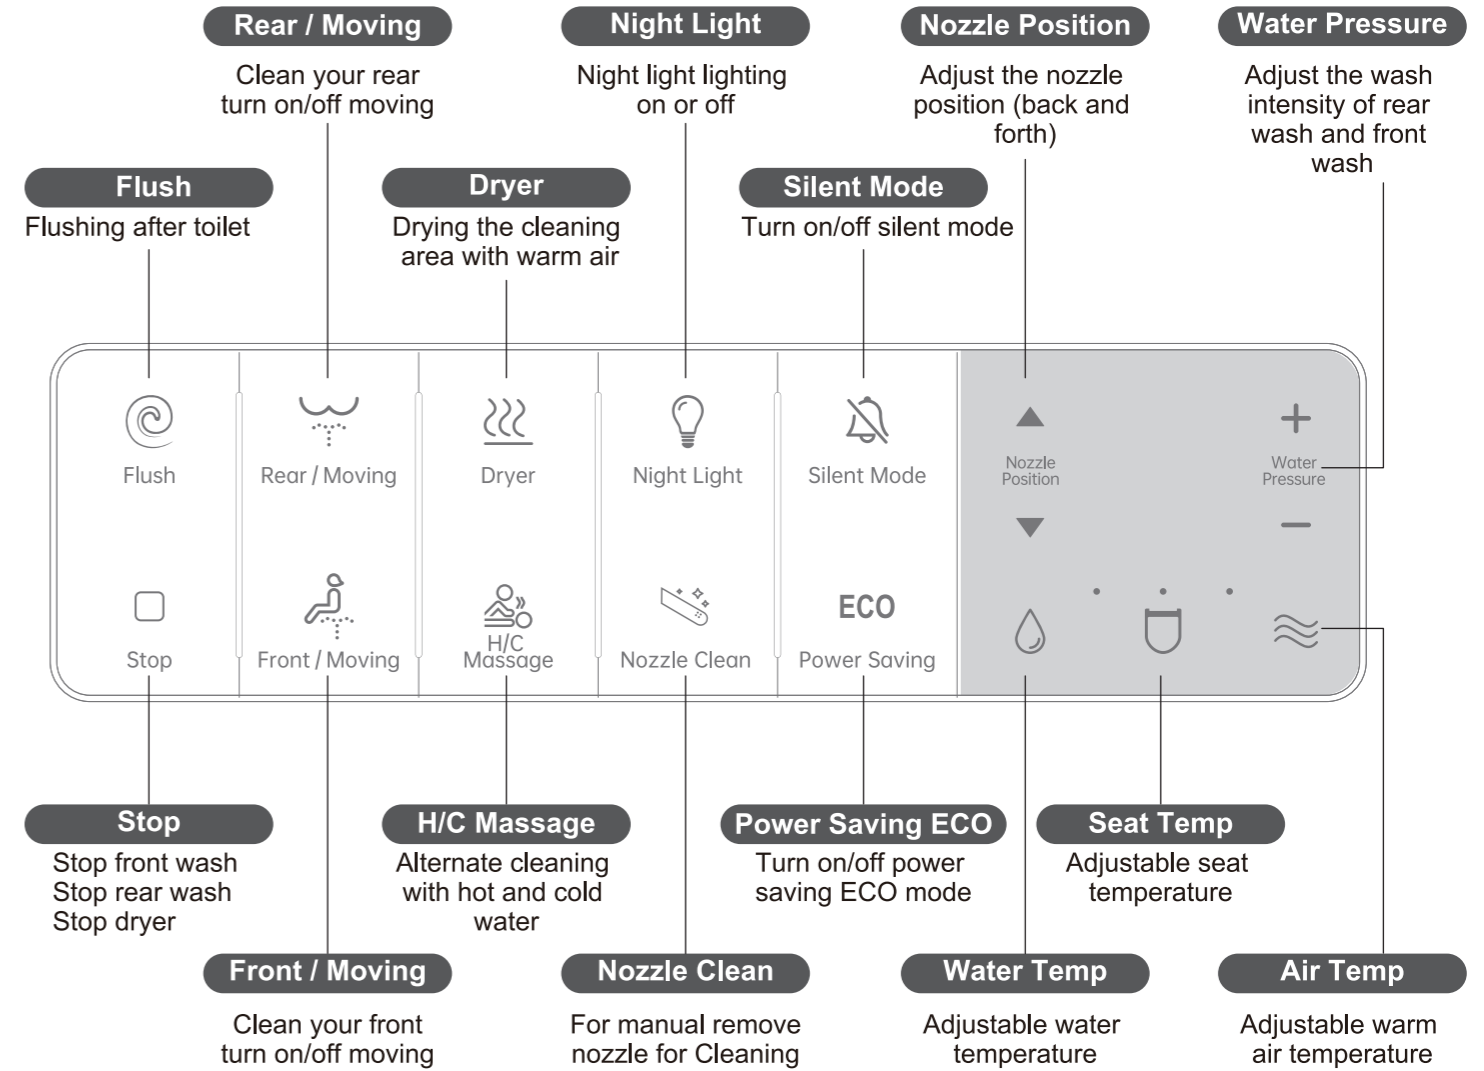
Rear / Moving
Clean your rear turn on/off moving

Night Light
Night light lighting on or off

Nozzle Position
Adjust the nozzle position (back and forth)

Water Pressure
Adjust the wash intensity of rear wash and front wash

Flush
Flushing after toilet

Dryer
Drying the cleaning area with warm air

Silent Mode
Turn on/off silent mode

Flush

Rear / Moving

Dryer

Night Light

Silent Mode

Nozzle Position

Water Pressure

Stop

Front / Moving

H/C Massage

Nozzle Clean

ECO
Power Saving

Stop
Stop front wash
Stop rear wash
Stop dryer

H/C Massage
Alternate cleaning with hot and cold water

Power Saving ECO
Turn on/off power saving ECO mode

Seat Temp
Adjustable seat temperature

Front / Moving
Clean your front turn on/off moving

Nozzle Clean
For manual remove nozzle for Cleaning

Water Temp
Adjustable water temperature

Air Temp
Adjustable warm air temperature